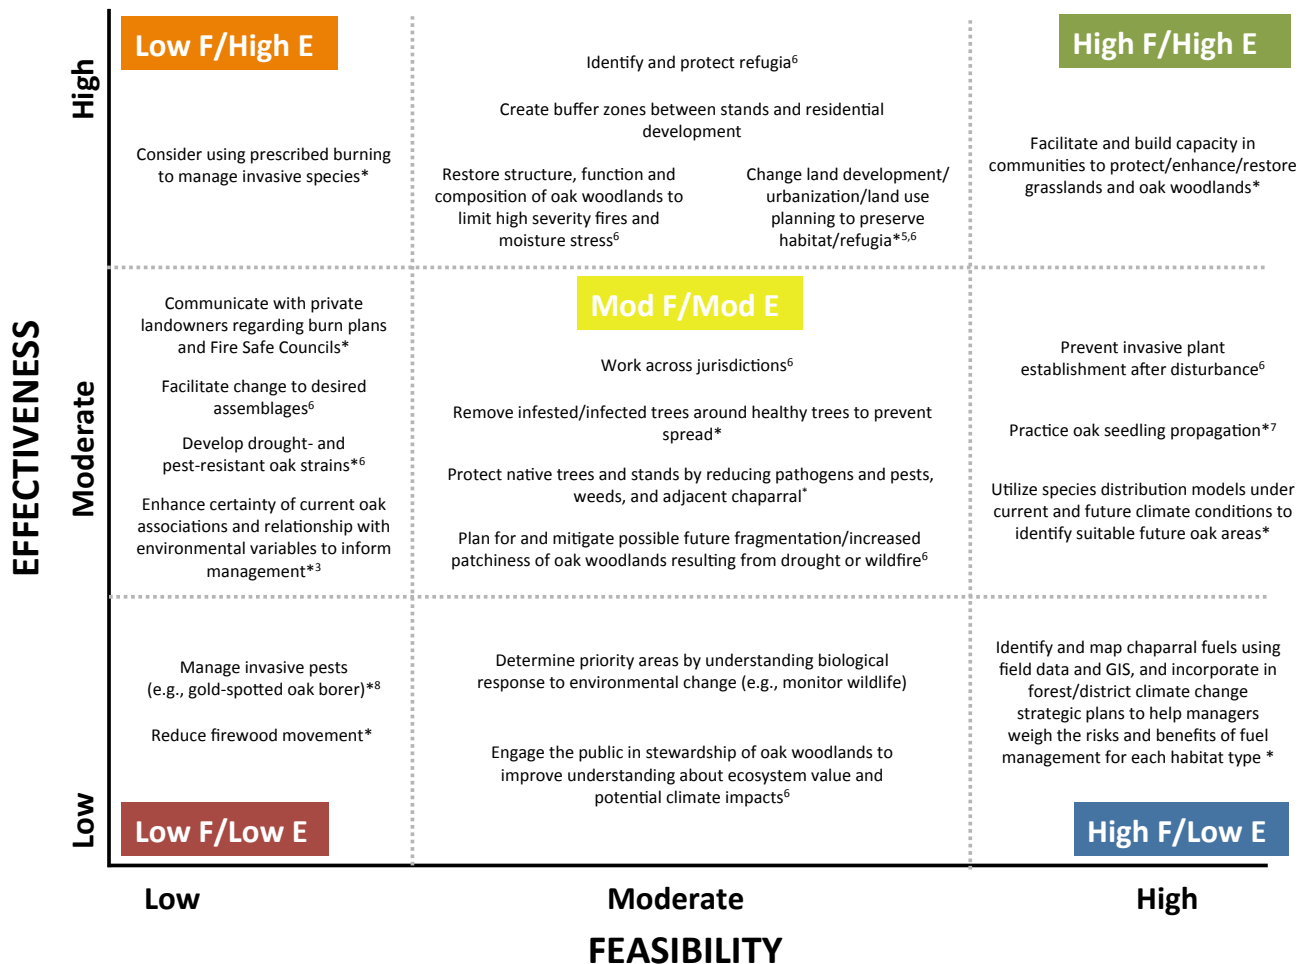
EFFECTIVENESS

High

Low F/High E

Consider using prescribed burning to manage invasive species*

Identify and protect refugia$^{6}$

Create buffer zones between stands and residential development

Restore structure, function and composition of oak woodlands to limit high severity fires and moisture stress$^{6}$

Change land development/ urbanization/land use planning to preserve habitat/refugia*$^{5,6}$

High F/High E

Facilitate and build capacity in communities to protect/enhance/restore grasslands and oak woodlands*

Moderate

Communicate with private landowners regarding burn plans and Fire Safe Councils*

Facilitate change to desired assemblages$^{6}$

Develop drought- and pest-resistant oak strains*$^{6}$

Enhance certainty of current oak associations and relationship with environmental variables to inform management*$^{3}$

Mod F/Mod E

Work across jurisdictions$^{6}$

Remove infested/infected trees around healthy trees to prevent spread*

Protect native trees and stands by reducing pathogens and pests, weeds, and adjacent chaparral$^{*}$

Plan for and mitigate possible future fragmentation/increased patchiness of oak woodlands resulting from drought or wildfire$^{6}$

Prevent invasive plant establishment after disturbance$^{6}$

Practice oak seedling propagation*$^{7}$

Utilize species distribution models under current and future climate conditions to identify suitable future oak areas*

Low

Manage invasive pests (e.g., gold-spotted oak borer)*$^{8}$

Reduce firewood movement*

Low F/Low E

Determine priority areas by understanding biological response to environmental change (e.g., monitor wildlife)

Engage the public in stewardship of oak woodlands to improve understanding about ecosystem value and potential climate impacts$^{6}$

Identify and map chaparral fuels using field data and GIS, and incorporate in forest/district climate change strategic plans to help managers weigh the risks and benefits of fuel management for each habitat type *

High F/Low E

Low

Moderate

High

FEASIBILITY